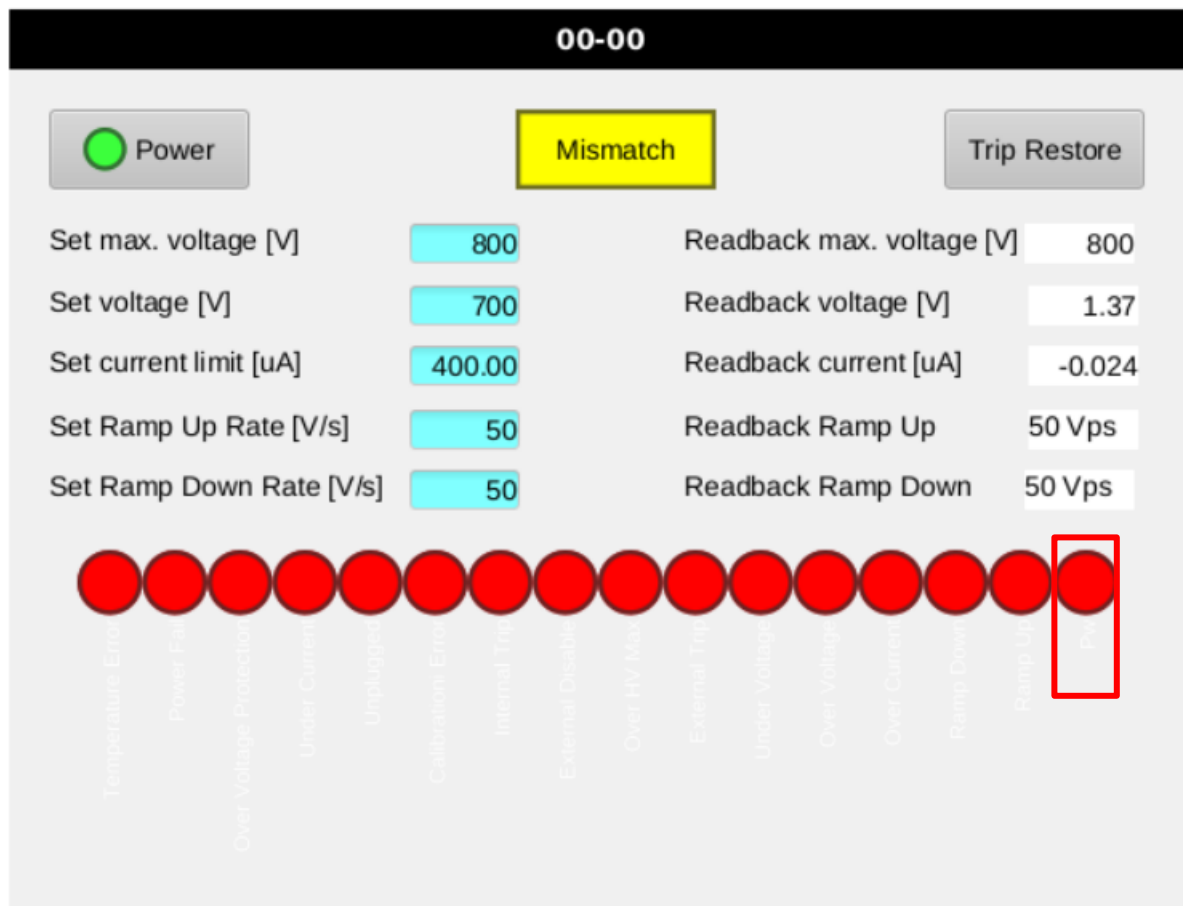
00-00

Power

Mismatch

Trip Restore

Set max. voltage [V] 800
Set voltage [V] 700
Set current limit [uA] 400.00
Set Ramp Up Rate [V/s] 50
Set Ramp Down Rate [V/s] 50

Readback max. voltage [V] 800
Readback voltage [V] 1.37
Readback current [uA] -0.024
Readback Ramp Up 50 Vps
Readback Ramp Down 50 Vps

Temperature Error
Power Fail
Over Voltage Protection
Under Current
Unplugged
Calibration Error
Internal Trip
External Disable
Over HV Max
External Trip
Under Voltage
Over Voltage
Over Current
Ramp Down
Ramp Up
Pw